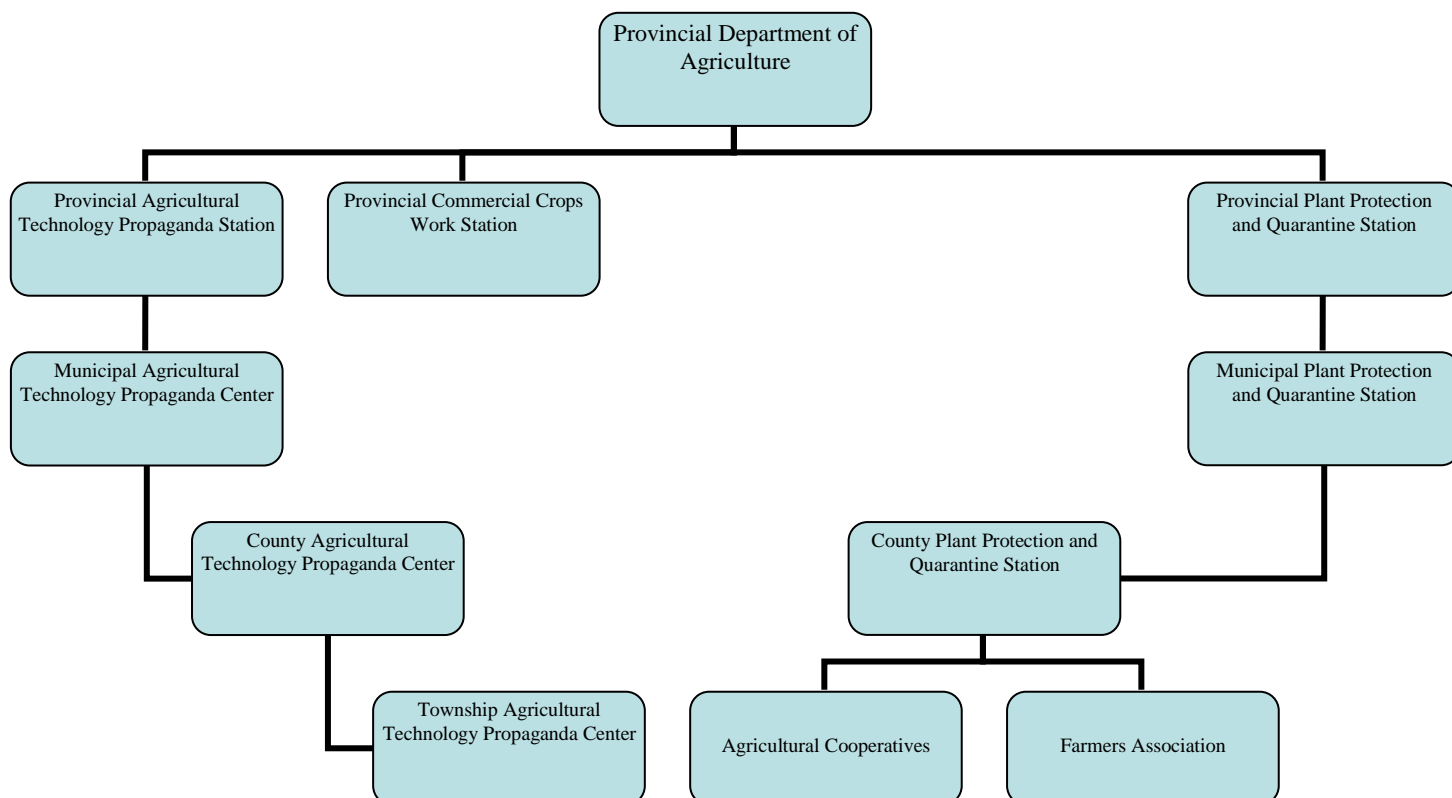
Provincial Department of Agriculture

Provincial Agricultural Technology Propaganda Station

Provincial Commercial Crops Work Station

Provincial Plant Protection and Quarantine Station

Municipal Agricultural Technology Propaganda Center

Municipal Plant Protection and Quarantine Station

County Agricultural Technology Propaganda Center

County Plant Protection and Quarantine Station

Township Agricultural Technology Propaganda Center

Agricultural Cooperatives

Farmers Association